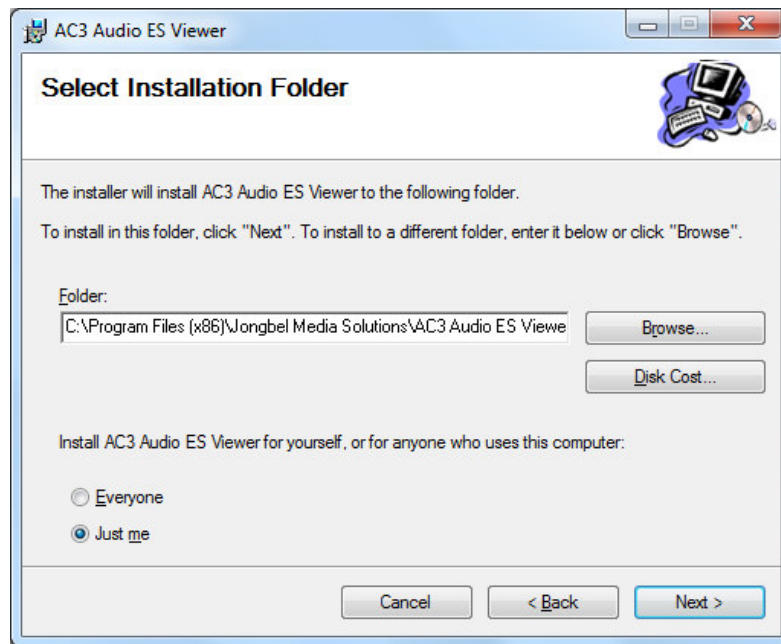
AC3 Audio ES Viewer

Select Installation Folder

The installer will install AC3 Audio ES Viewer to the following folder.

To install in this folder, click "Next". To install to a different folder, enter it below or click "Browse".

Folder:

C:\Program Files (x86)\Jongbel Media Solutions\AC3 Audio ES Viewe

Browse...

Disk Cost...

Install AC3 Audio ES Viewer for yourself, or for anyone who uses this computer:

Everyone

Just me

Cancel

< Back

Next >